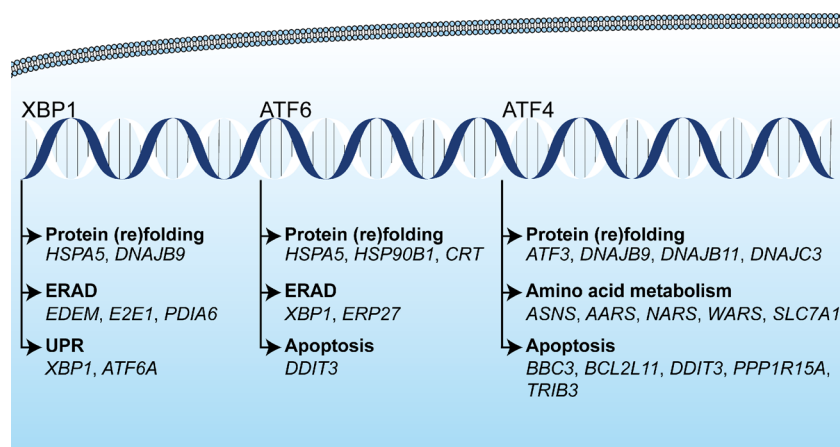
XBP1

Protein (re)folding
HSPA5, DNAJB9

ERAD
EDEM, E2E1, PDIA6

UPR
XBP1, ATF6A

ATF6

Protein (re)folding
HSPA5, HSP90B1, CRT

ERAD
XBP1, ERP27

Apoptosis
DDIT3

ATF4

Protein (re)folding
ATF3, DNAJB9, DNAJB11, DNAJC3

Amino acid metabolism
ASNS, AARS, NARS, WARS, SLC7A1

Apoptosis
BBC3, BCL2L11, DDIT3, PPP1R15A, TRIB3